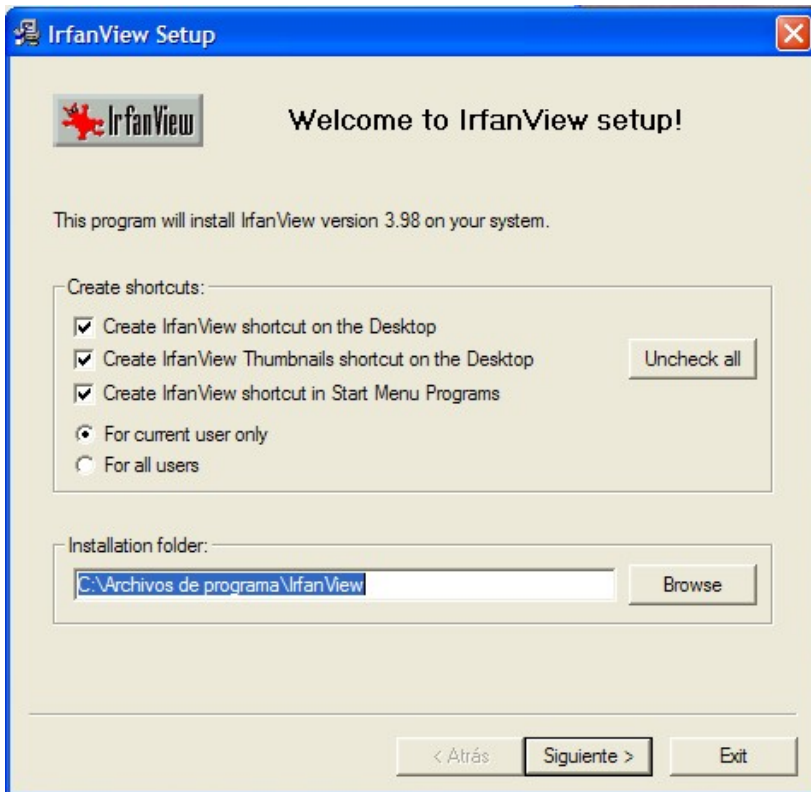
IrfanView Setup

IrfanView

Welcome to IrfanView setup!

This program will install IrfanView version 3.98 on your system.

Create shortcuts:

Create IrfanView shortcut on the Desktop

Create IrfanView Thumbnails shortcut on the Desktop

Create IrfanView shortcut in Start Menu Programs

Uncheck all

For current user only

For all users

Installation folder:

C:\Archivos de programa\IrfanView

Browse

< Atrás

Siguiente >

Exit